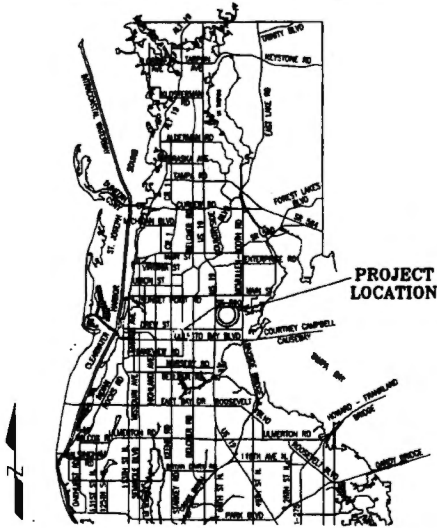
TRINITY BLVD
KEYSTONE RD
EAST LAKE RD
KLOSTERMAN RD
ALDERMAN RD
TAMPA RD
FOREST LAKES BLVD
CURLEW RD
MAIN ST
ENTERPRISE RD
PROJECT LOCATION
COURTNEY CAMPBELL CAUSEWAY
TAMPA BAY
CLEARWATER
GULF TO BAY BLVD
DREW ST
EAST BAY DR
ROOSEVELT
ULMERTON RD
HOWARD FRANKLAND BRIDGE
GANDY BRIDGE
PARK BLVD
118TH AVE N
N